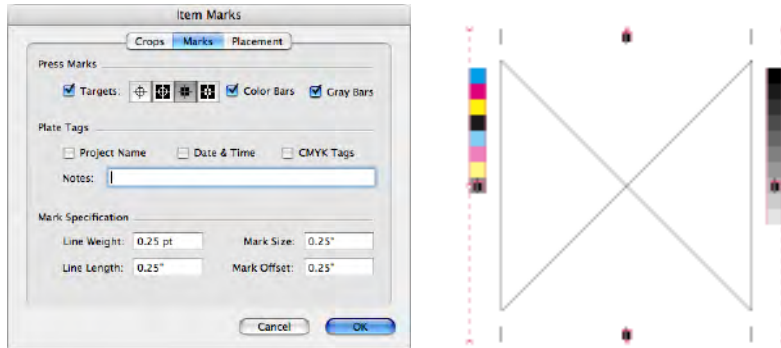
Item Marks

Crops Marks Placement

Press Marks

Targets: Color Bars Gray Bars

Plate Tags

Project Name Date & Time CMYK Tags

Notes:

Mark Specification

Line Weight: 0.25 pt Mark Size: 0.25"

Line Length: 0.25" Mark Offset: 0.25"

Cancel OK